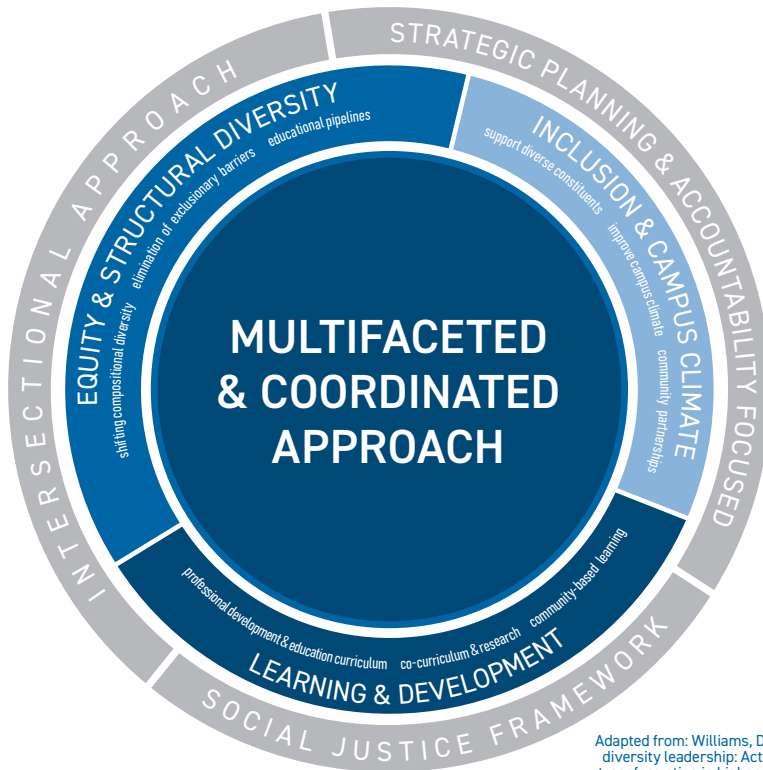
INTERSECTIONAL APPROACH

STRATEGIC PLANNING & ACCOUNTABILITY FOCUSED

SOCIAL JUSTICE FRAMEWORK

EQUITY & STRUCTURAL DIVERSITY
shifting compositional diversity
elimination of exclusionary barriers
educational pipelines

INCLUSION & CAMPUS CLIMATE
support diverse constituents
improve campus climate
community partnerships

LEARNING & DEVELOPMENT
professional development & education curriculum
co-curriculum & research
community-based learning

MULTIFACETED & COORDINATED APPROACH

Adapted from: Williams, D
diversity leadership: Act
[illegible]